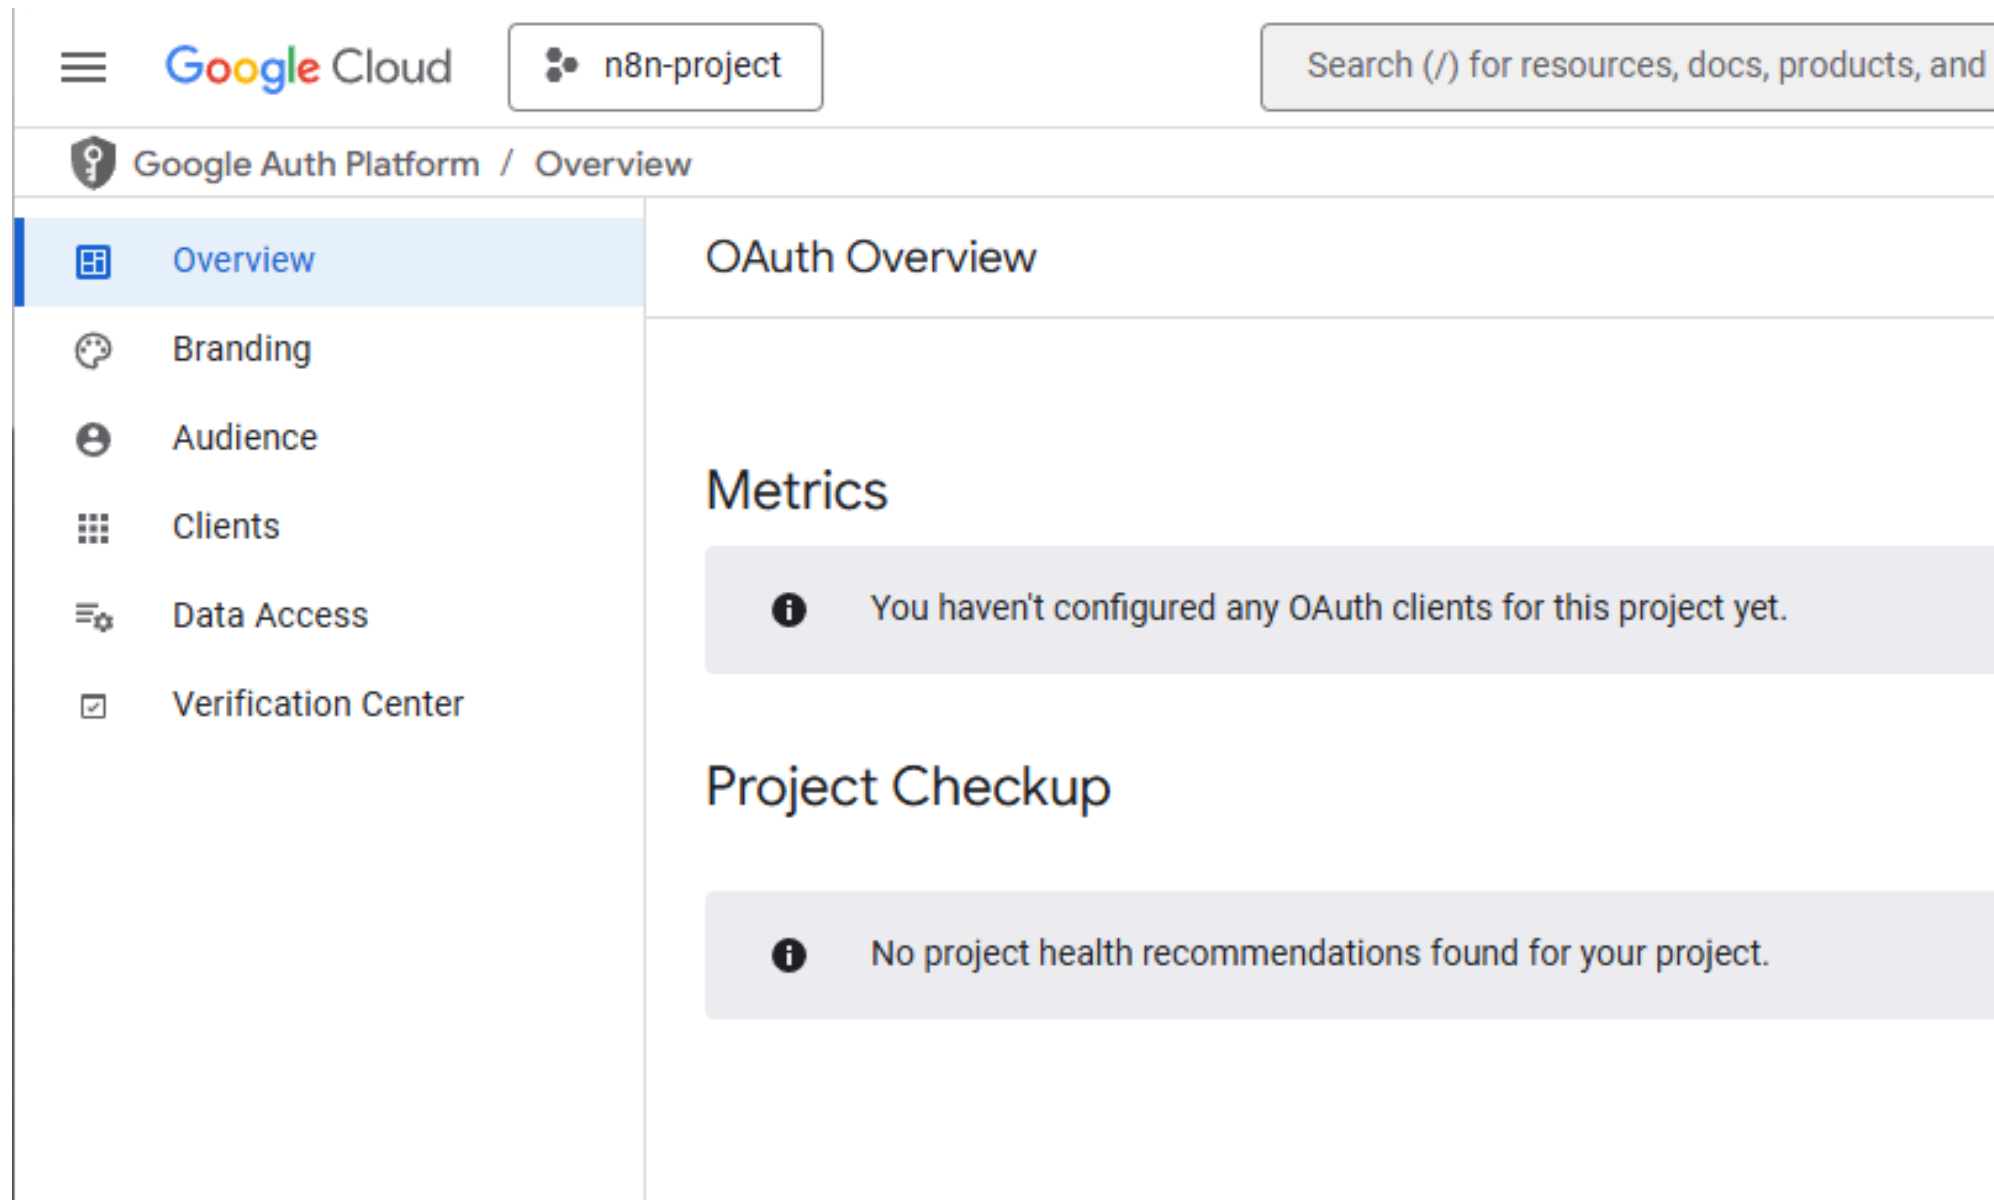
Google Cloud

n8n-project

Search (/) for resources, docs, products, and

Google Auth Platform / Overview

Overview

Branding

Audience

Clients

Data Access

Verification Center

OAuth Overview

Metrics

You haven't configured any OAuth clients for this project yet.

Project Checkup

No project health recommendations found for your project.